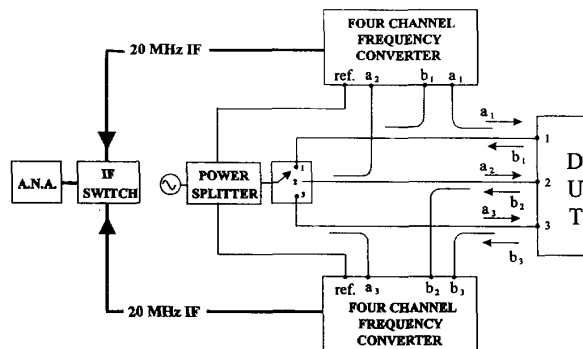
FOUR CHANNEL FREQUENCY CONVERTER

20 MHz IF

ref. $a_2$ $b_1$ $a_1$

$a_1$

$b_1$

1

D U T

A.N.A.

IF SWITCH

POWER SPLITTER

1 2 3

$a_2$

2

$b_2$

$a_3$

3

$b_3$

20 MHz IF

ref. $a_3$ $b_2$ $b_3$

FOUR CHANNEL FREQUENCY CONVERTER